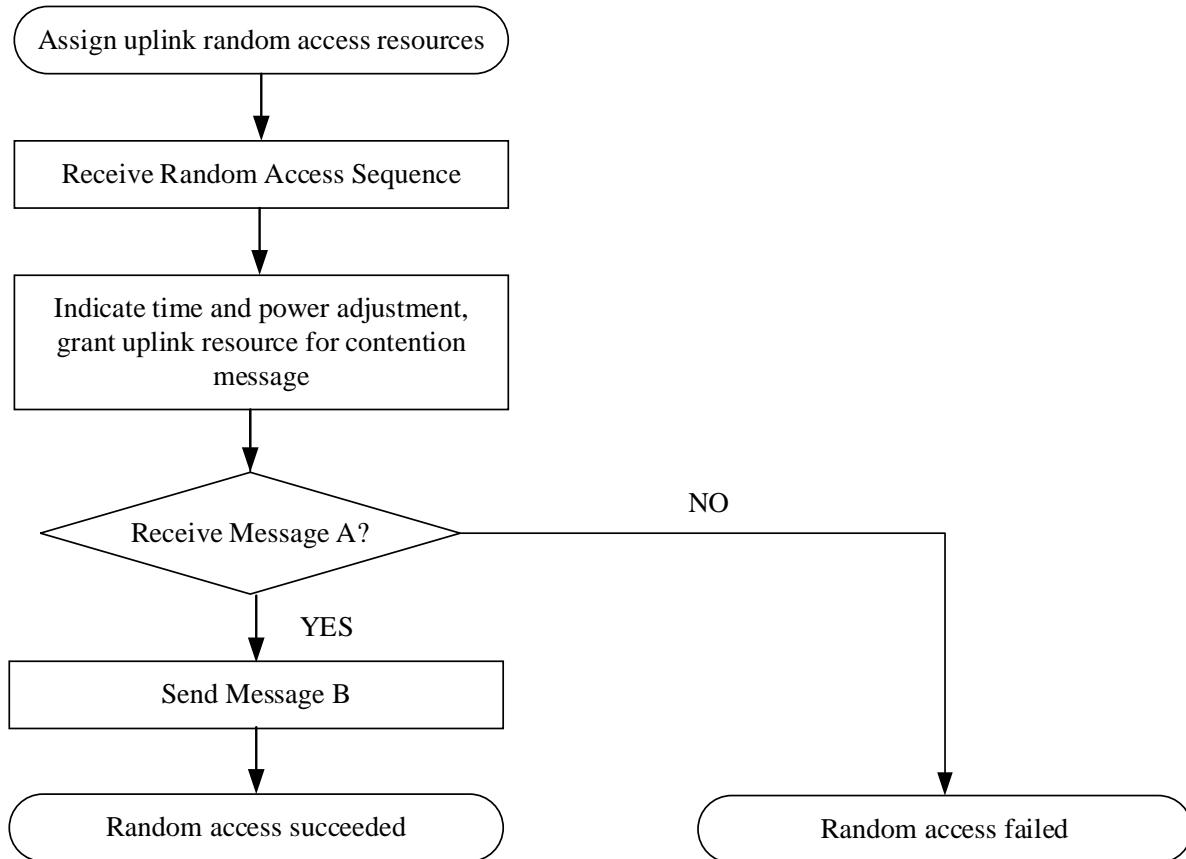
Assign uplink random access resources

Receive Random Access Sequence

Indicate time and power adjustment, grant uplink resource for contention message

Receive Message A?

NO

YES

Send Message B

Random access succeeded

Random access failed